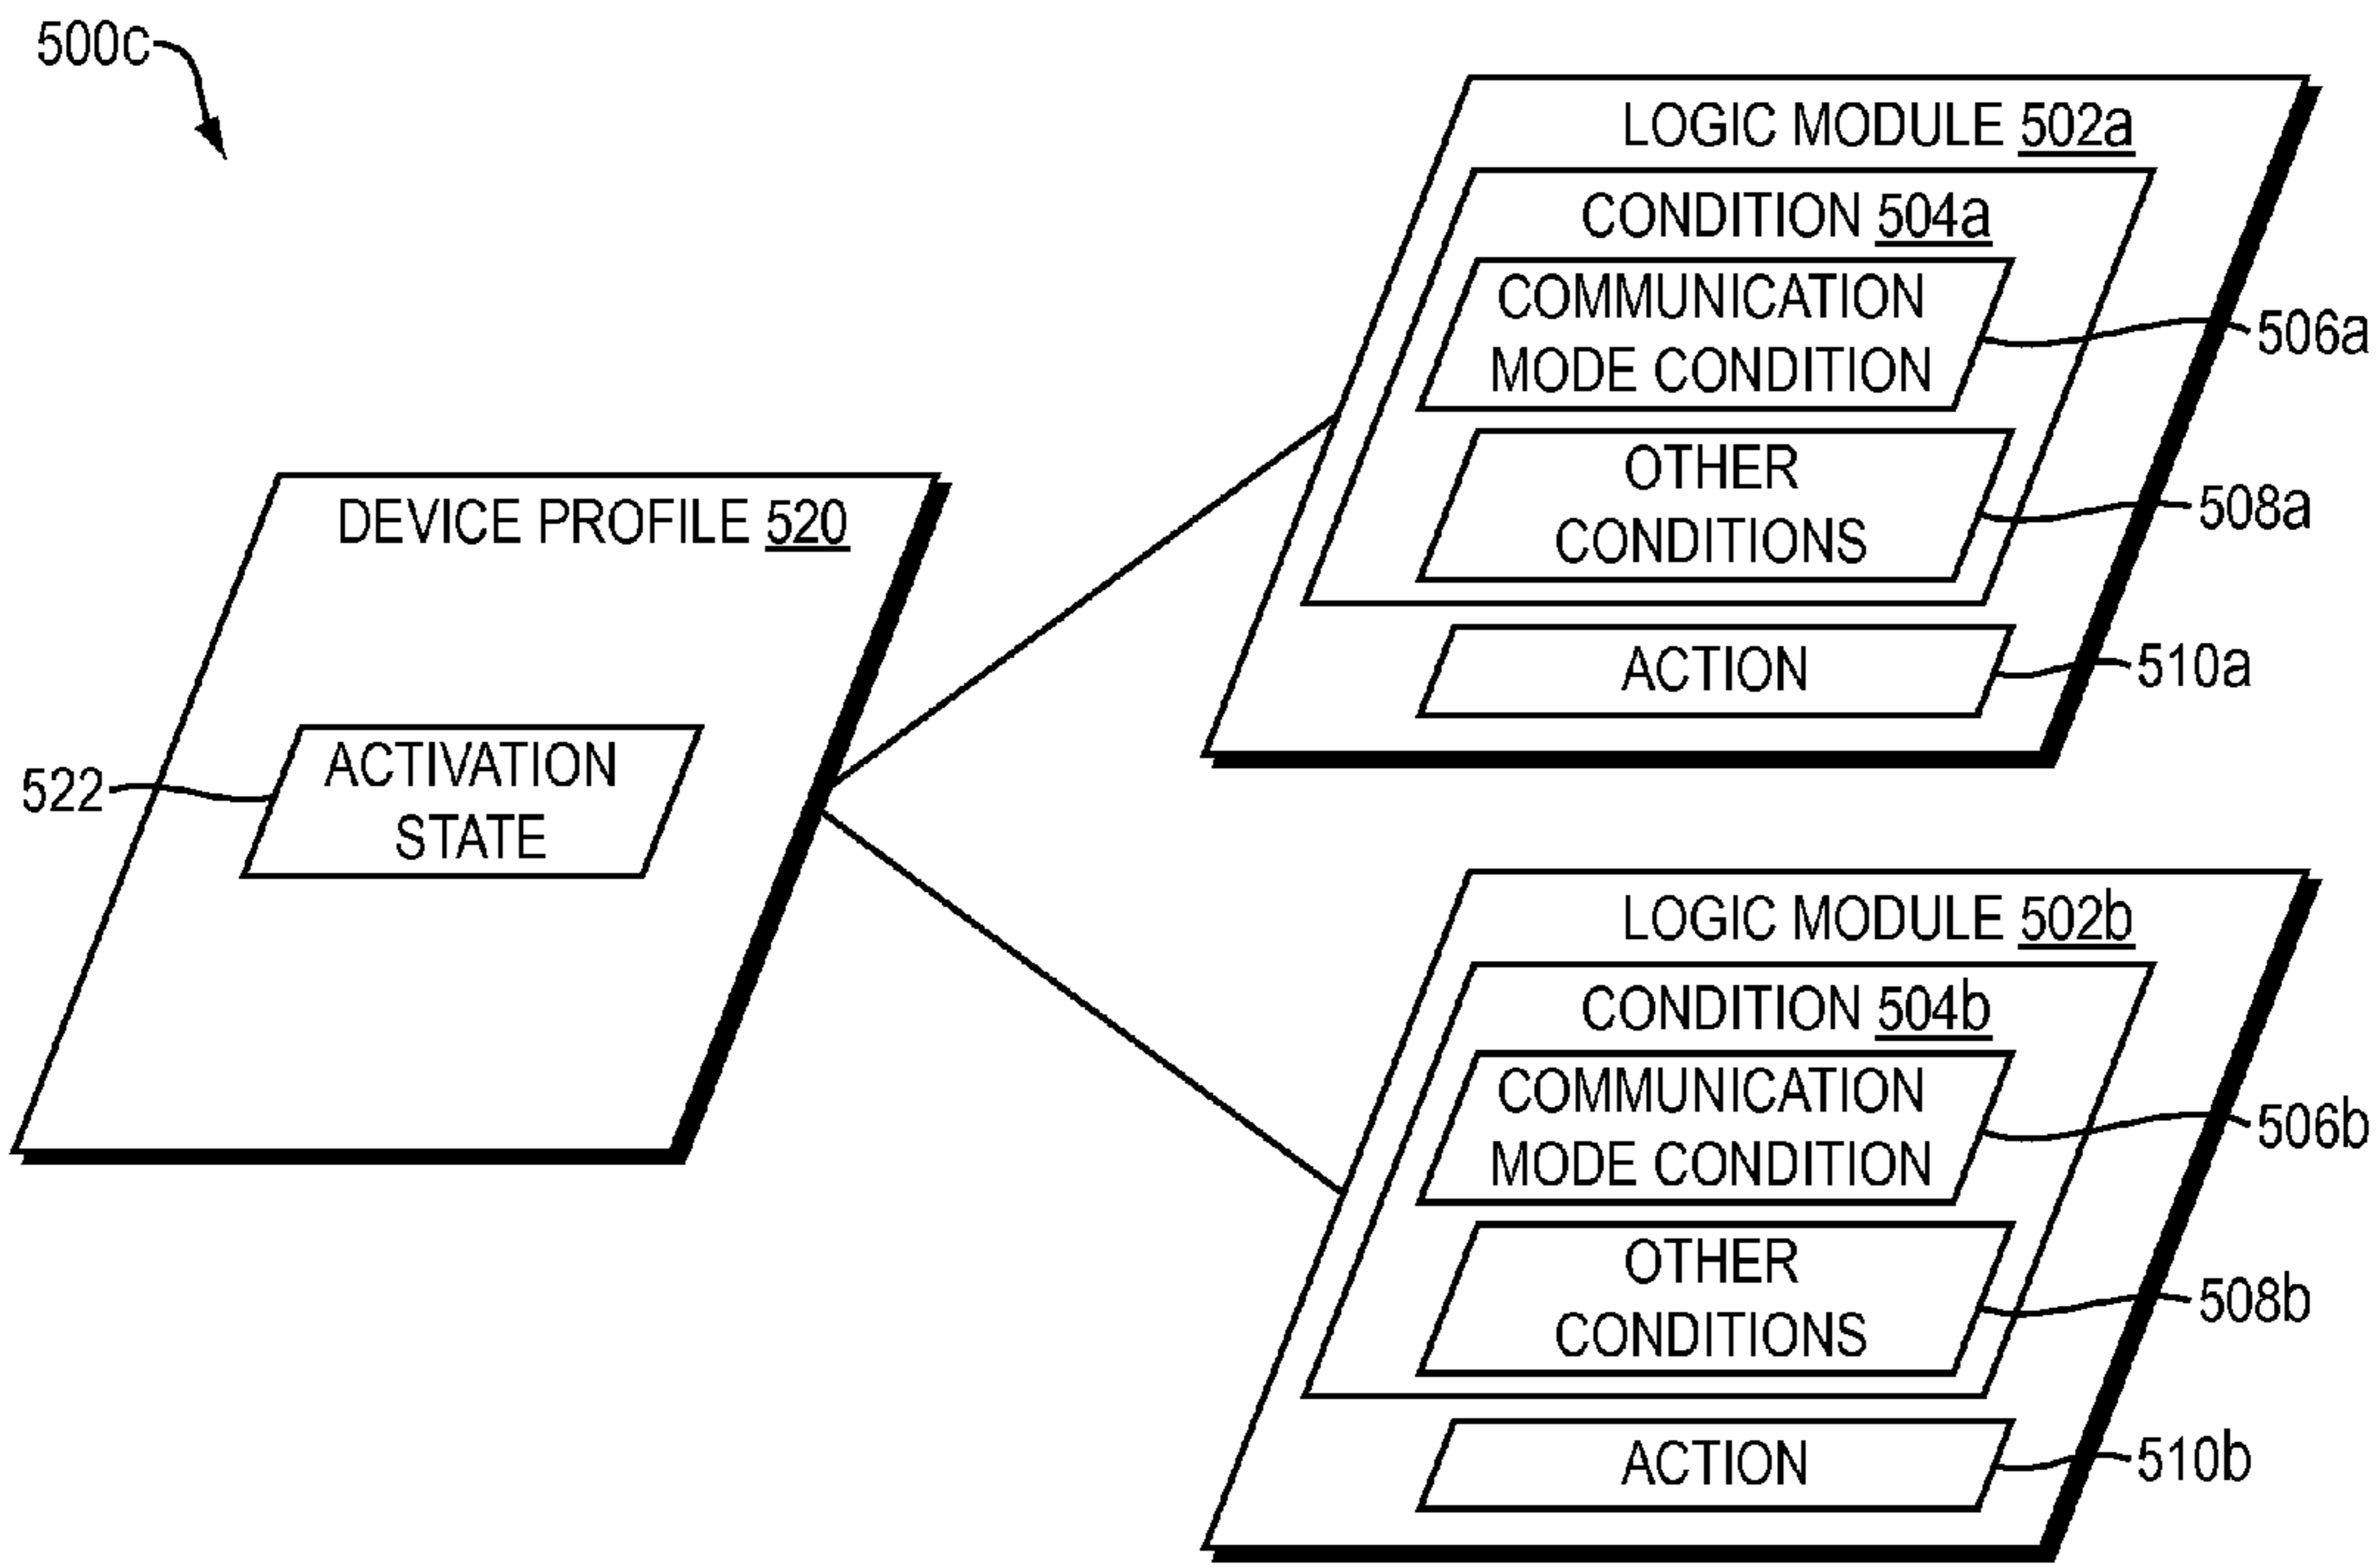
500c

LOGIC MODULE 502a

CONDITION 504a

COMMUNICATION MODE CONDITION

506a

OTHER CONDITIONS

508a

ACTION

510a

DEVICE PROFILE 520

522

ACTIVATION STATE

LOGIC MODULE 502b

CONDITION 504b

COMMUNICATION MODE CONDITION

506b

OTHER CONDITIONS

508b

ACTION

510b